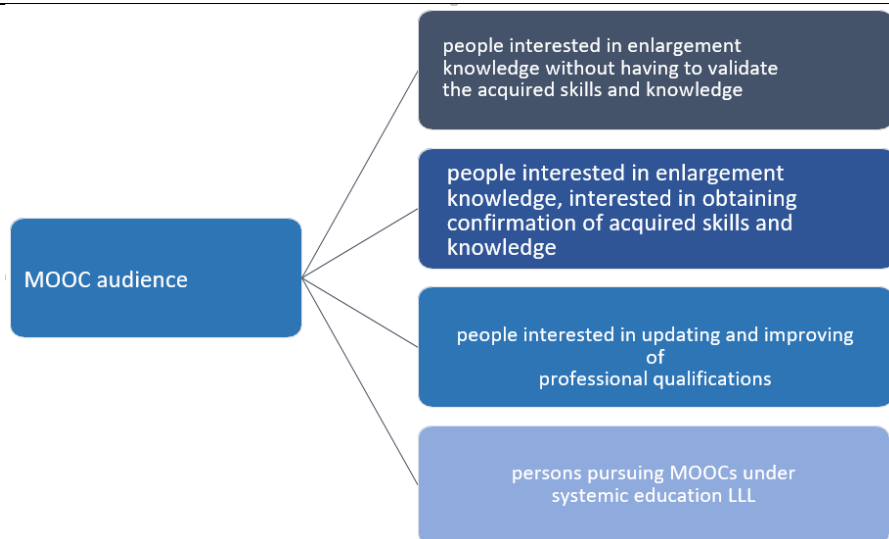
MOOC audience

people interested in enlargement knowledge without having to validate the acquired skills and knowledge

people interested in enlargement knowledge, interested in obtaining confirmation of acquired skills and knowledge

people interested in updating and improving of professional qualifications

persons pursuing MOOCs under systemic education LLL